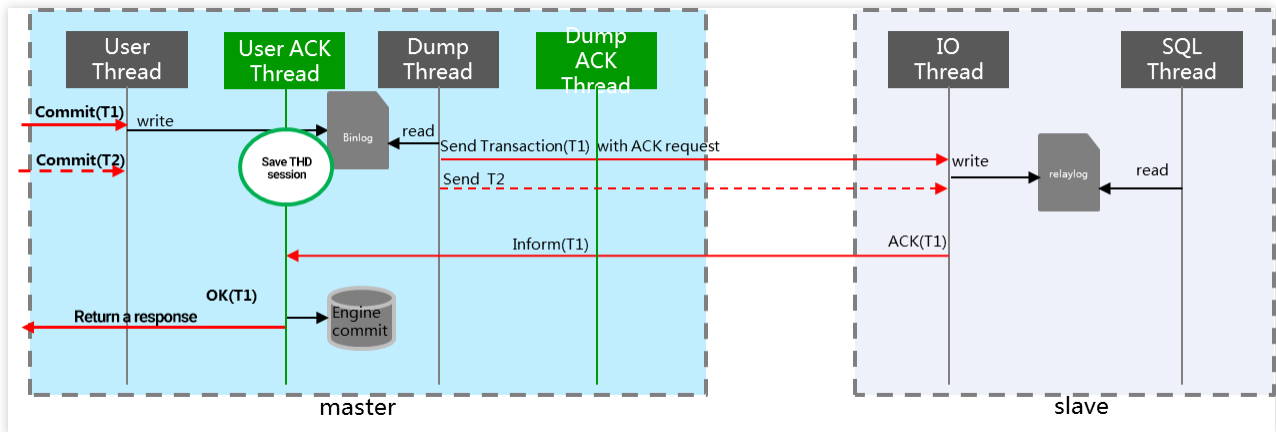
User Thread

User ACK Thread

Dump Thread

Dump ACK Thread

IO Thread

SQL Thread

Commit(T1)

write

Binlog

read

Send Transaction(T1) with ACK request

write

relaylog

read

Commit(T2)

Save THD session

Send T2

Inform(T1)

ACK(T1)

OK(T1)

Return a response

Engine commit

master

slave